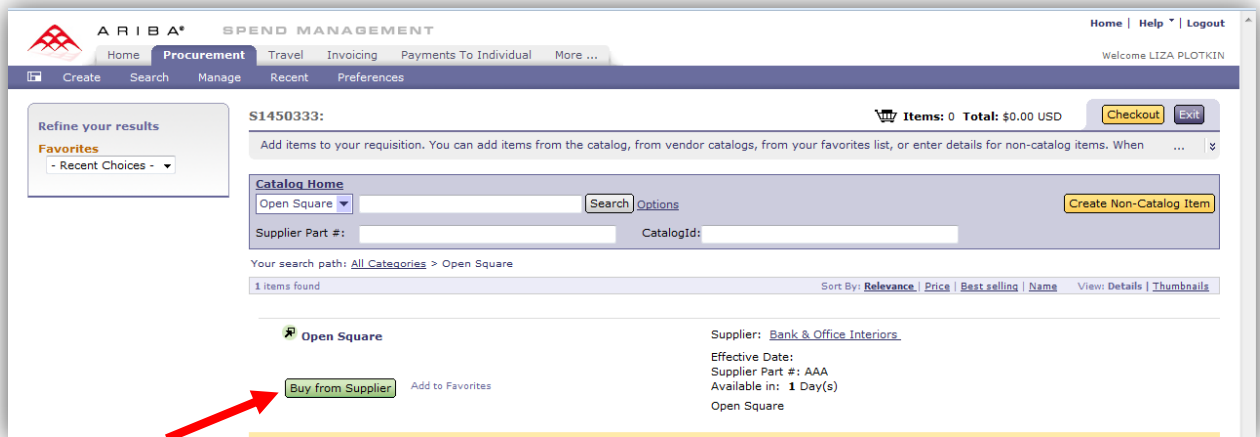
ARIBA® SPEND MANAGEMENT

Home | Help | Logout

Home Procurement Travel Invoicing Payments To Individual More ...

Welcome LIZA PLOTKIN

Create Search Manage Recent Preferences

Refine your results

Favorites

- Recent Choices -

S1450333:

Items: 0 Total: $0.00 USD

Checkout Exit

Add items to your requisition. You can add items from the catalog, from vendor catalogs, from your favorites list, or enter details for non-catalog items. When ...

Catalog Home

Open Square Search Options

Create Non-Catalog Item

Supplier Part #: CatalogId:

Your search path: All Categories > Open Square

1 items found

Sort By: Relevance | Price | Best selling | Name View: Details | Thumbnails

Open Square

Supplier: Bank & Office Interiors

Effective Date:
Supplier Part #: AAA
Available in: 1 Day(s)

Open Square

Buy from Supplier Add to Favorites